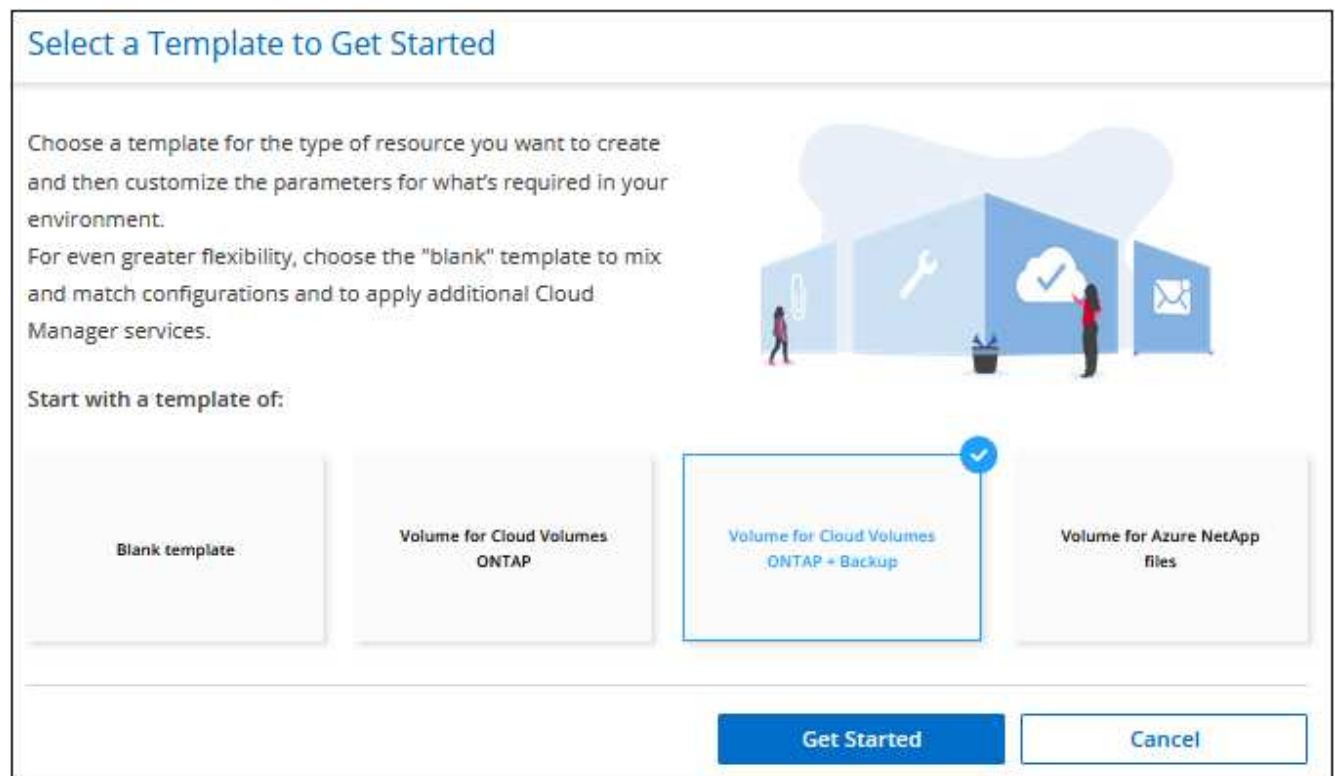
Select a Template to Get Started

Choose a template for the type of resource you want to create and then customize the parameters for what's required in your environment.
For even greater flexibility, choose the "blank" template to mix and match configurations and to apply additional Cloud Manager services.

Start with a template of:

Blank template

Volume for Cloud Volumes ONTAP

Volume for Cloud Volumes ONTAP + Backup

Volume for Azure NetApp files

Get Started

Cancel